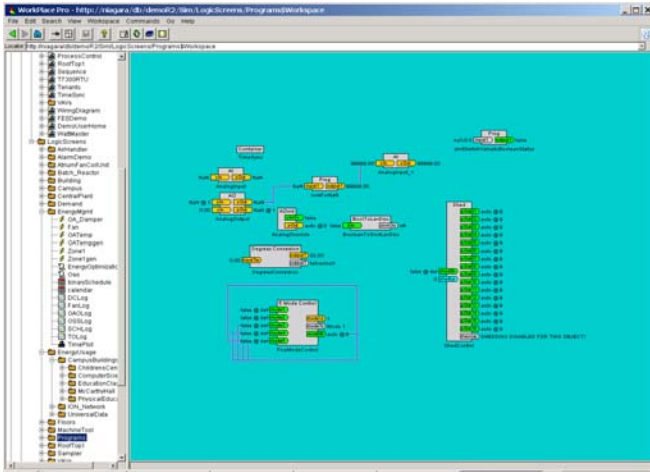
WorkPlace Pro - http://niagara/db/demoR2/Sim/LogicScreens/Programs$Workspace

File Edit Search View Workspace Commands Go Help

Locator http://niagara/db/demoR2/Sim/LogicScreens/Programs$Workspace

ProcessControl
RoofTop1
Sequence
TF300RTU
Tenants
TimeSync
VAVs
WiringDiagram
FEBDemo
DemoUserHome
WallMaster
LogicScreens
AirHandler
AlarmDemo
AtriumFanCoilUnit
Batch_Reactor
Building
Campus
CentralPlant
Demand
EnergyMgmt
OA_Damper
Fan
OATemp
OATempgen
Zone1
Zone1gen
EnergyOptimizatio
Oas
AnnexSchedule
Calendar
DCLog
FanLog
OAOLog
OSSLog
SCHLog
TOLog
TimePlot
EnergyUsage
CampusBuildings
ChildrensCen
ComputerScie
EducationCla
McCarthyHall
PhysicalEduca
ION_Network
UniversalData
Floors
MachineTool
Programs
RoofTop1
Sampler

Container
TitleSync
AnalogInput
AnalogInput
Active
AnalogOutputs
BooleanToInteger
BooleanToIntegerBoo
Ping
LookForBat
AnalogInput_1
DegreesConversion
DegreesConversion
FiveModeControl
FiveModeControl
Mode 1
Ping
pingBooleanVariableBooleanStatus
Shed
ShedControl
SHEDDING DISABLED FOR THIS OBJECT!